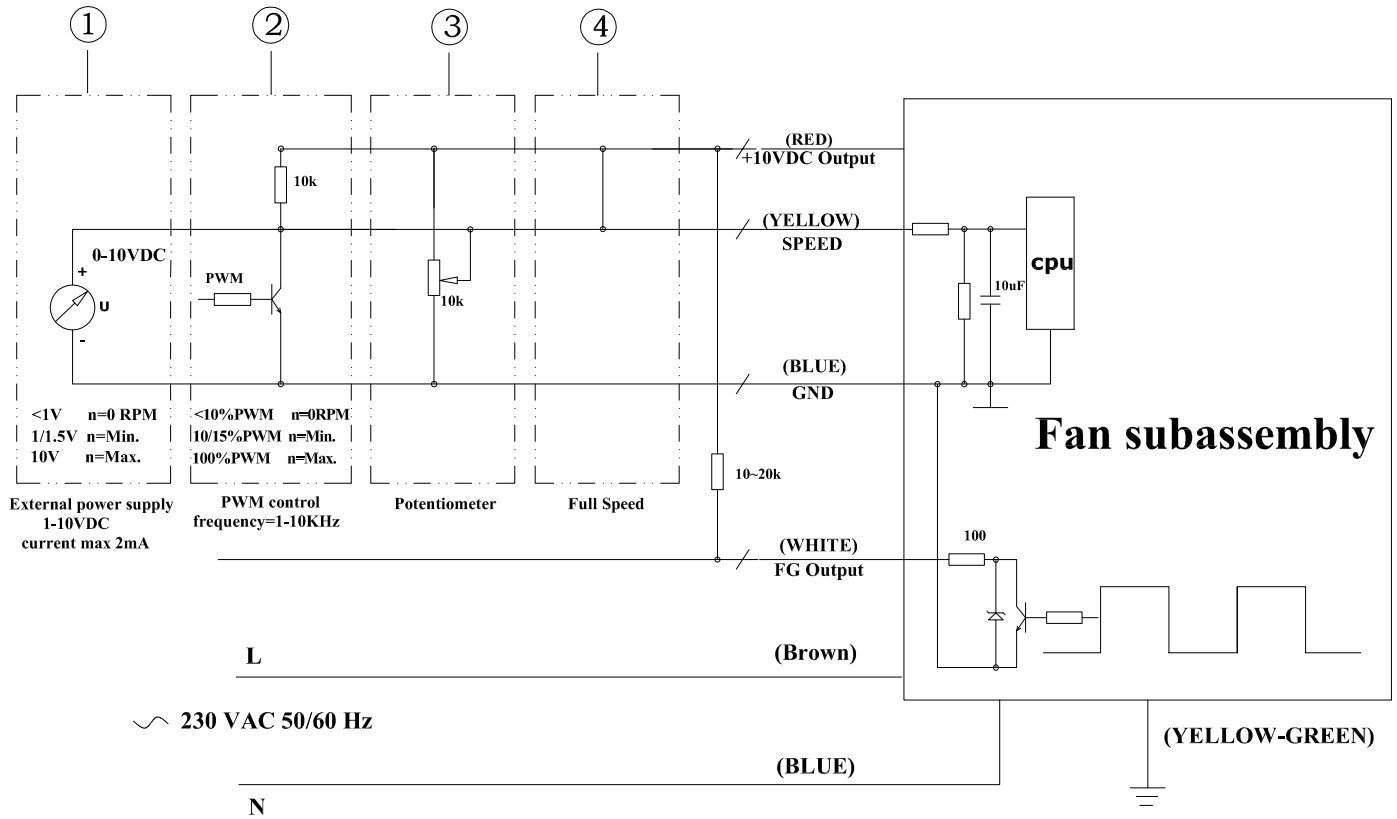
①
②
③
④

(RED)
+10VDC Output

10k

(YELLOW)
SPEED

0-10VDC

+
U
-

PWM

10k

cpu

10uF

(BLUE)
GND

<1V n=0 RPM
1/1.5V n=Min.
10V n=Max.

<10%PWM n=0RPM
10/15%PWM n=Min.
100%PWM n=Max.

Fan subassembly

10~20k

External power supply
1-10VDC
current max 2mA

PWM control
frequency=1-10KHz

Potentiometer

Full Speed

100

(WHITE)
FG Output

L

(Brown)

230 VAC 50/60 Hz

(YELLOW-GREEN)

(BLUE)

N